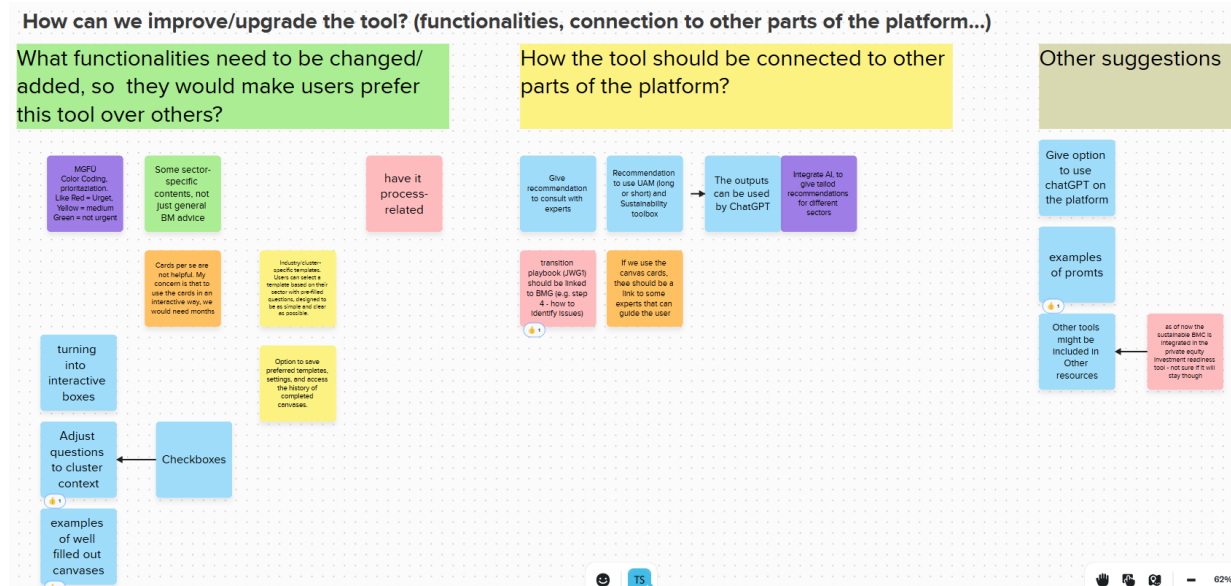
How can we improve/upgrade the tool? (functionalities, connection to other parts of the platform...)

What functionalities need to be changed/ added, so they would make users prefer this tool over others?

MGFÜ Color Coding, prioritazletion. Like Red = Urget, Yellow = medium Green = not urgent

Some sector-specific contents, not just general BM advice

have it process-related

Cards per se are not helpful. My concern is that to use the cards in an interactive way, we would need months

Industry/cluster-specific templates. Users can select a template based on their sector with prefilled questions, designed to be as simple and clear as possible.

Option to save preferred templates, settings, and access the history of completed canvases.

turning into interactive boxes

Adjust questions to cluster context

Checkboxes

examples of well filled out canvases

How the tool should be connected to other parts of the platform?

Give recommendation to consult with experts

Recommendation to use UAM (long or short) and Sustainability toolbox

The outputs can be used by ChatGPT

Integrate AI, to give tailod recommendations for different sectors

transition playbook (JWG1) should be linked to BMG (e.g. step 4 - how to identify issues)

If we use the canvas cards, thee should be a link to some experts that can guide the user

Other suggestions

Give option to use chatGPT on the platform

examples of promts

Other tools might be included in Other resources

as of now the sustainable BMC is integrated in the private equity investment readiness tool - not sure if it will stay though

TS

62%